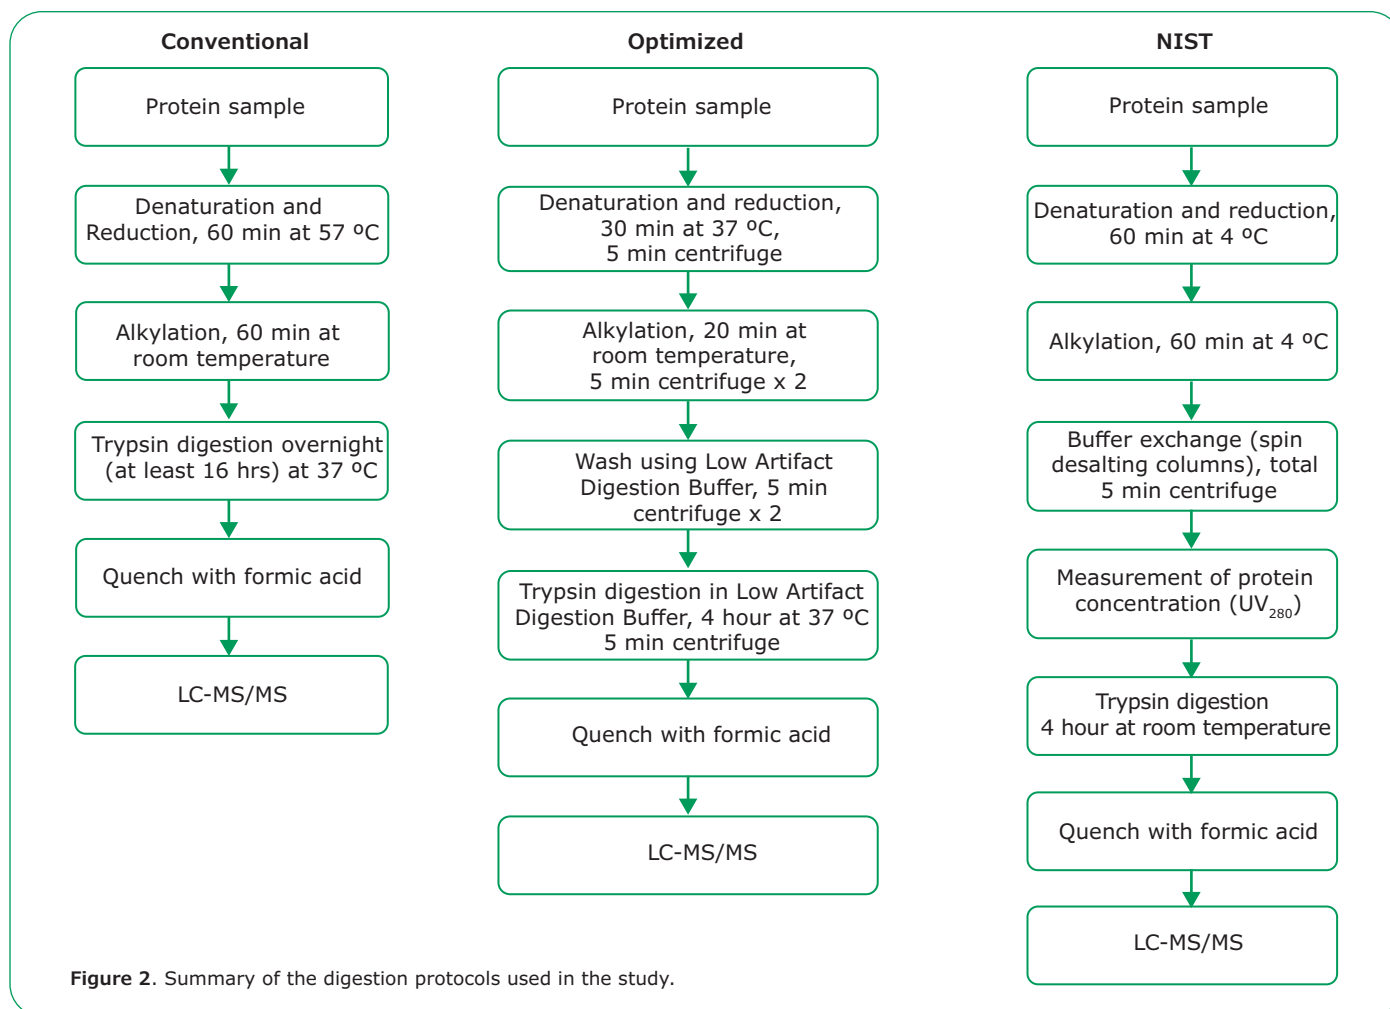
Conventional

Protein sample

Denaturation and Reduction, 60 min at 57 ºC

Alkylation, 60 min at room temperature

Trypsin digestion overnight (at least 16 hrs) at 37 ºC

Quench with formic acid

LC-MS/MS

Optimized

Protein sample

Denaturation and reduction, 30 min at 37 ºC, 5 min centrifuge

Alkylation, 20 min at room temperature, 5 min centrifuge x 2

Wash using Low Artifact Digestion Buffer, 5 min centrifuge x 2

Trypsin digestion in Low Artifact Digestion Buffer, 4 hour at 37 ºC 5 min centrifuge

Quench with formic acid

LC-MS/MS

NIST

Protein sample

Denaturation and reduction, 60 min at 4 ºC

Alkylation, 60 min at 4 ºC

Buffer exchange (spin desalting columns), total 5 min centrifuge

Measurement of protein concentration ($UV_{280}$)

Trypsin digestion 4 hour at room temperature

Quench with formic acid

LC-MS/MS

Figure 2. Summary of the digestion protocols used in the study.